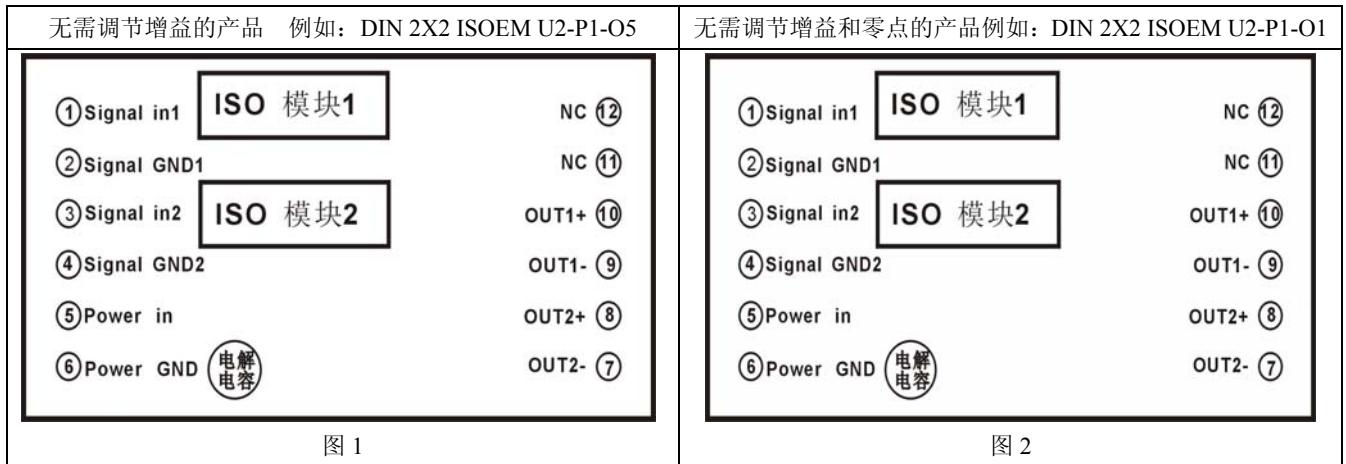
| 无需调节增益的产品 例如：DIN 2X2 ISOEM U2-P1-O5 | 无需调节增益和零点的产品例如：DIN 2X2 ISOEM U2-P1-O1 |
|---|---|
| ①Signal in1 ISO 模块1 NC ⑫ ②Signal GND1 NC ⑪ ③Signal in2 ISO 模块2 OUT1+ ⑩ ④Signal GND2 OUT1- ⑨ ⑤Power in OUT2+ ⑧ ⑥Power GND 电解电容 OUT2- ⑦ | ①Signal in1 ISO 模块1 NC ⑫ ②Signal GND1 NC ⑪ ③Signal in2 ISO 模块2 OUT1+ ⑩ ④Signal GND2 OUT1- ⑨ ⑤Power in OUT2+ ⑧ ⑥Power GND 电解电容 OUT2- ⑦ |
| 图 1 | 图 2 |